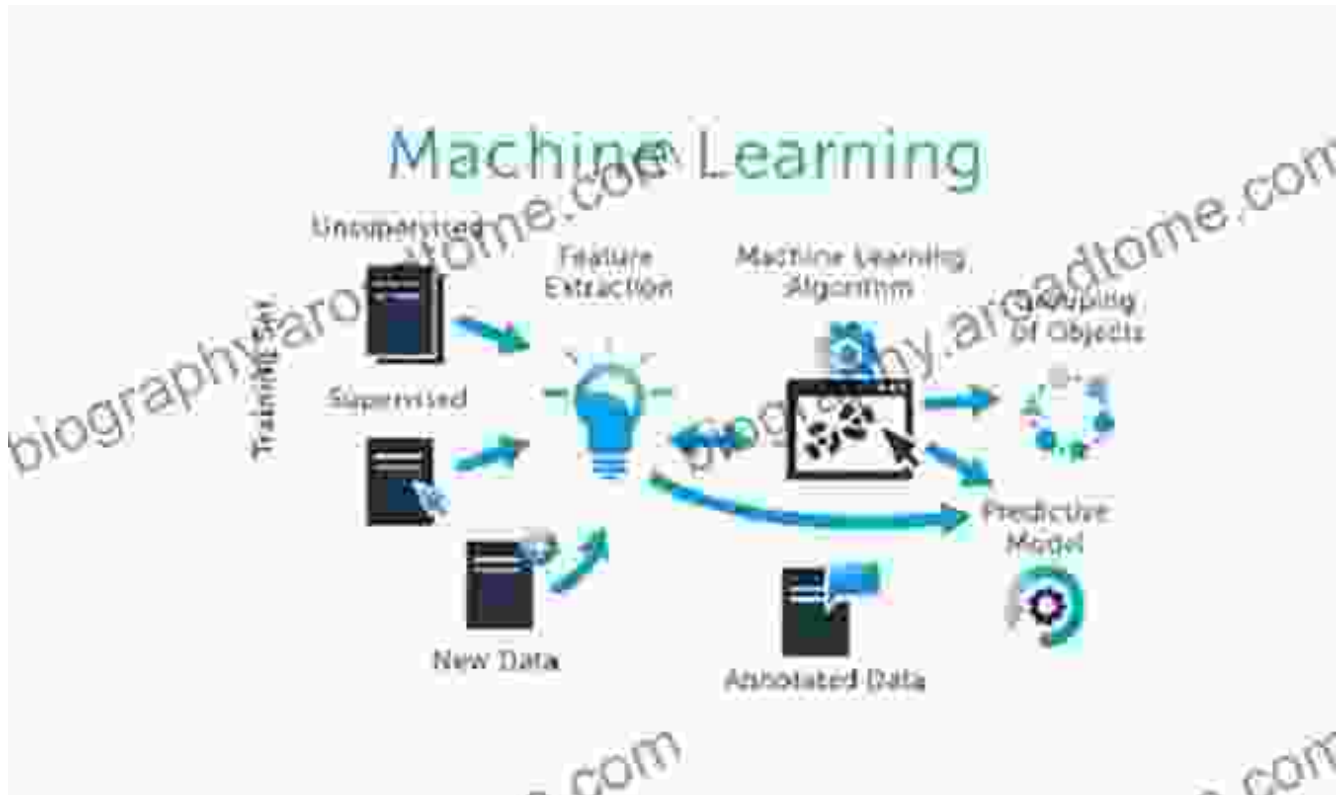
Machine Learning

Unsupervised

Training Set

Supervised

Feature Extraction

Machine Learning Algorithm

Grouping of Objects

Predictive Model

New Data

Annotated Data

biography.aroundtome.com

biography.aroundtome.com

.com

.com